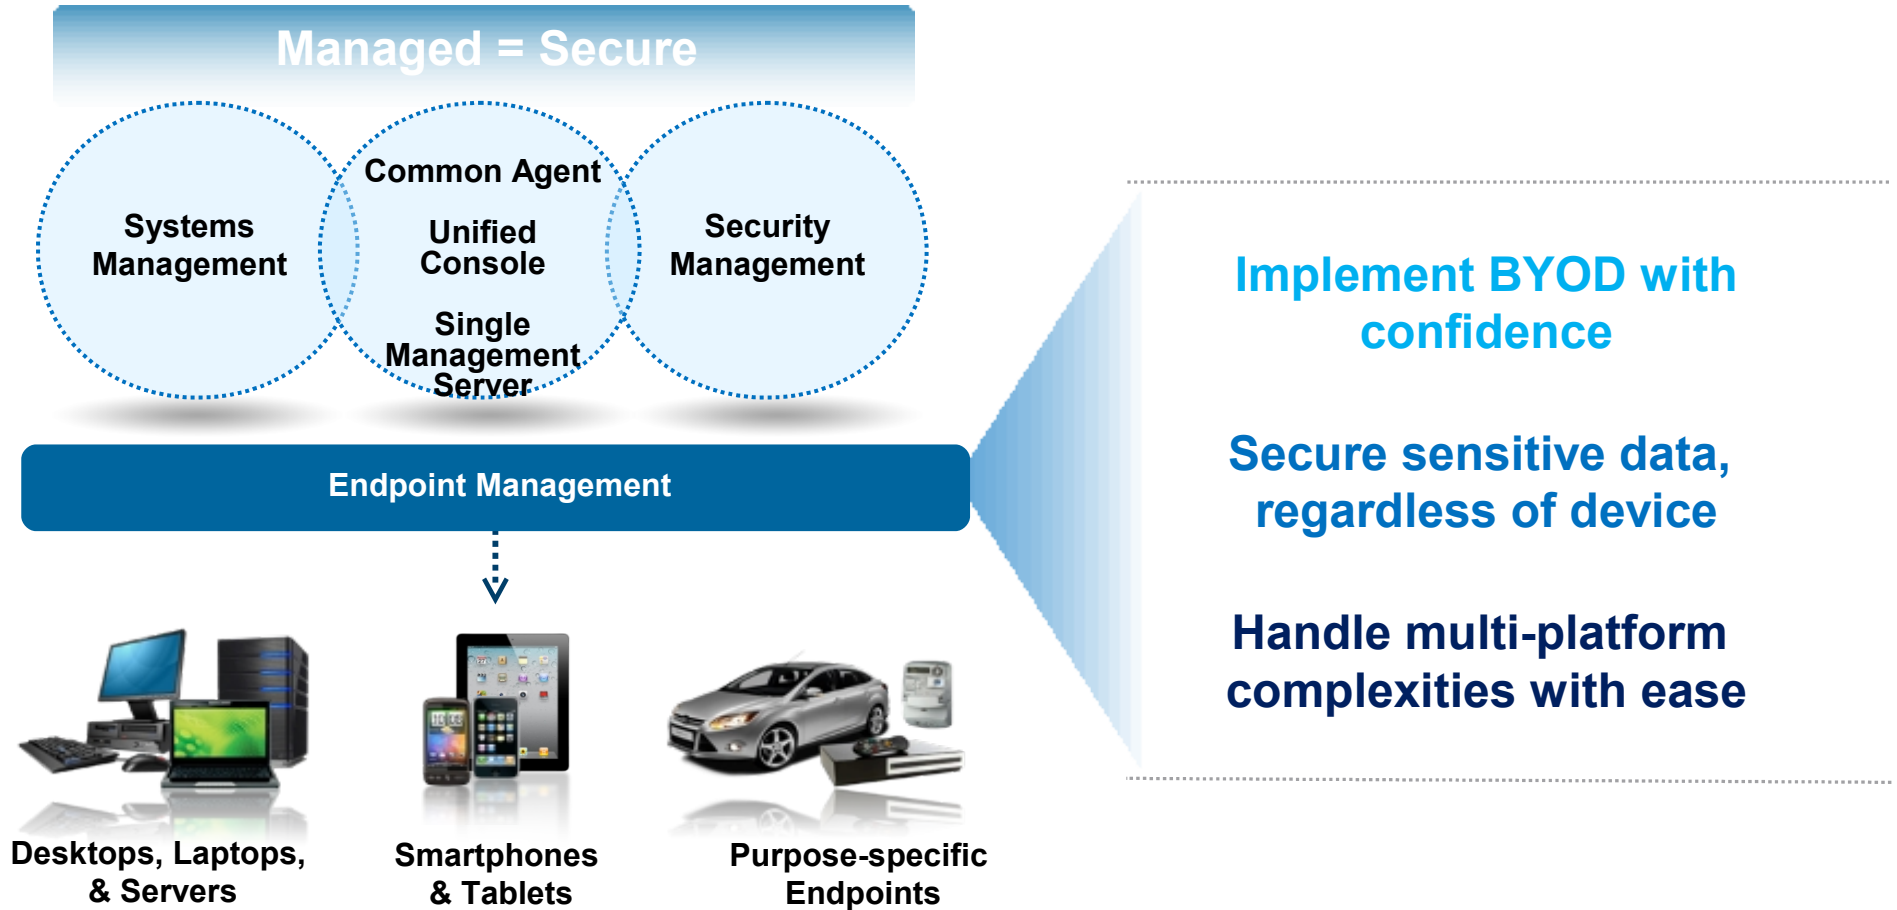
Managed = Secure

Systems Management

Common Agent

Unified Console

Single Management Server

Security Management

Endpoint Management

Desktops, Laptops, & Servers

Smartphones & Tablets

Purpose-specific Endpoints

Implement BYOD with confidence

Secure sensitive data, regardless of device

Handle multi-platform complexities with ease